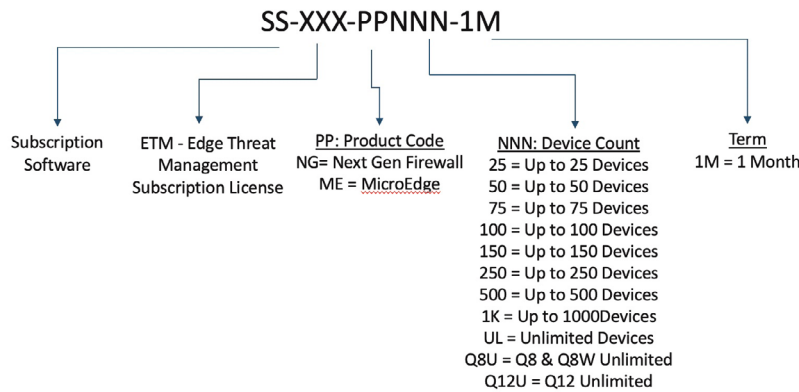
SS-XXX-PPNNN-1M

Subscription Software

ETM - Edge Threat Management Subscription License

PP: Product Code
NG= Next Gen Firewall
ME = MicroEdge

NNN: Device Count
25 = Up to 25 Devices
50 = Up to 50 Devices
75 = Up to 75 Devices
100 = Up to 100 Devices
150 = Up to 150 Devices
250 = Up to 250 Devices
500 = Up to 500 Devices
1K = Up to 1000Devices
UL = Unlimited Devices
Q8U = Q8 & Q8W Unlimited
Q12U = Q12 Unlimited

Term
1M = 1 Month